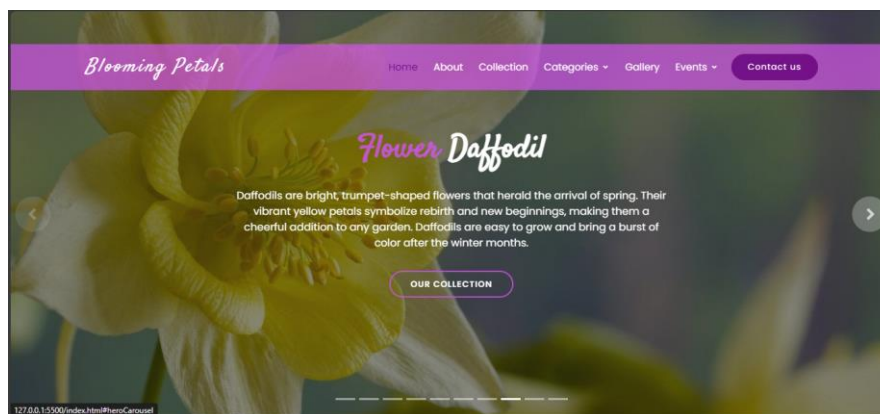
Blooming Petals

Home About Collection Categories ˅ Gallery Events ˅ Contact us

Flower Daffodil

Daffodils are bright, trumpet-shaped flowers that herald the arrival of spring. Their vibrant yellow petals symbolize rebirth and new beginnings, making them a cheerful addition to any garden. Daffodils are easy to grow and bring a burst of color after the winter months.

OUR COLLECTION

127.0.0.1:5500/index.html#heroCarousel